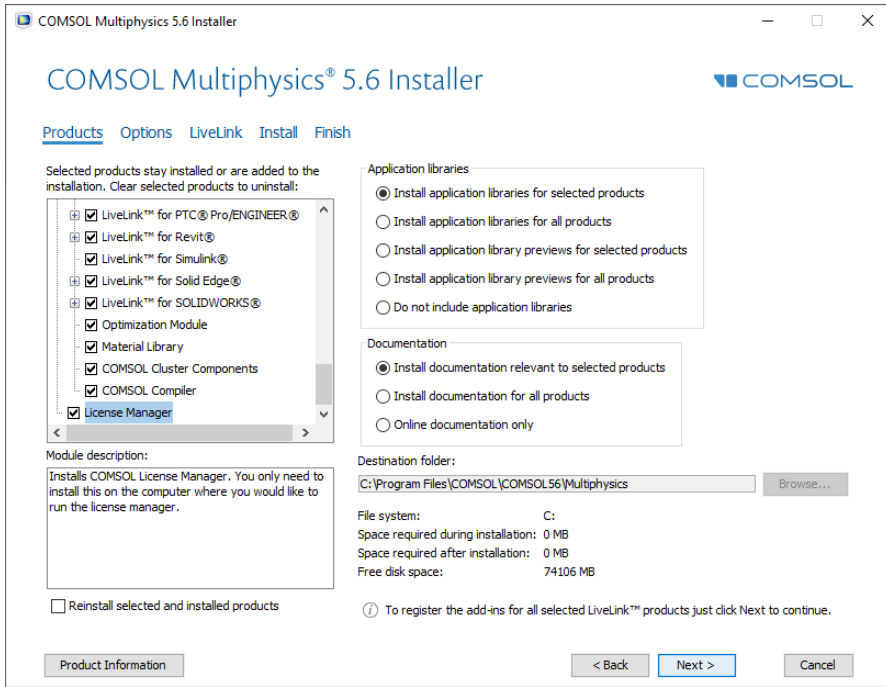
COMSOL Multiphysics 5.6 Installer

COMSOL Multiphysics® 5.6 Installer

COMSOL

Products Options LiveLink Install Finish

Selected products stay installed or are added to the installation. Clear selected products to uninstall:

LiveLink™ for PTC® Pro/ENGINEER®
LiveLink™ for Revit®
LiveLink™ for Simulink®
LiveLink™ for Solid Edge®
LiveLink™ for SOLIDWORKS®
Optimization Module
Material Library
COMSOL Cluster Components
COMSOL Compiler
License Manager

Module description:

Installs COMSOL License Manager. You only need to install this on the computer where you would like to run the license manager.

Reinstall selected and installed products

Application libraries
Install application libraries for selected products
Install application libraries for all products
Install application library previews for selected products
Install application library previews for all products
Do not include application libraries

Documentation
Install documentation relevant to selected products
Install documentation for all products
Online documentation only

Destination folder:
C:\Program Files\COMSOL\COMSOL56\Multiphysics
Browse...

File system: C:
Space required during installation: 0 MB
Space required after installation: 0 MB
Free disk space: 74106 MB

To register the add-ins for all selected LiveLink™ products just click Next to continue.

Product Information
< Back
Next >
Cancel